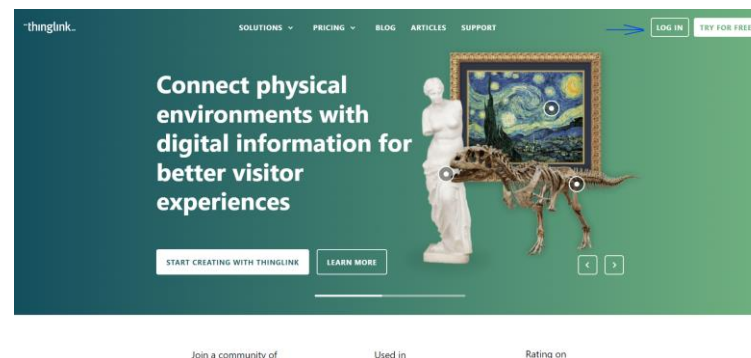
thinglink.

SOLUTIONS ⌄ PRICING ⌄ BLOG ARTICLES SUPPORT

LOG IN TRY FOR FREE

Connect physical environments with digital information for better visitor experiences

START CREATING WITH THINGLINK LEARN MORE

‹ ›

Join a community of

Used in

Rating on